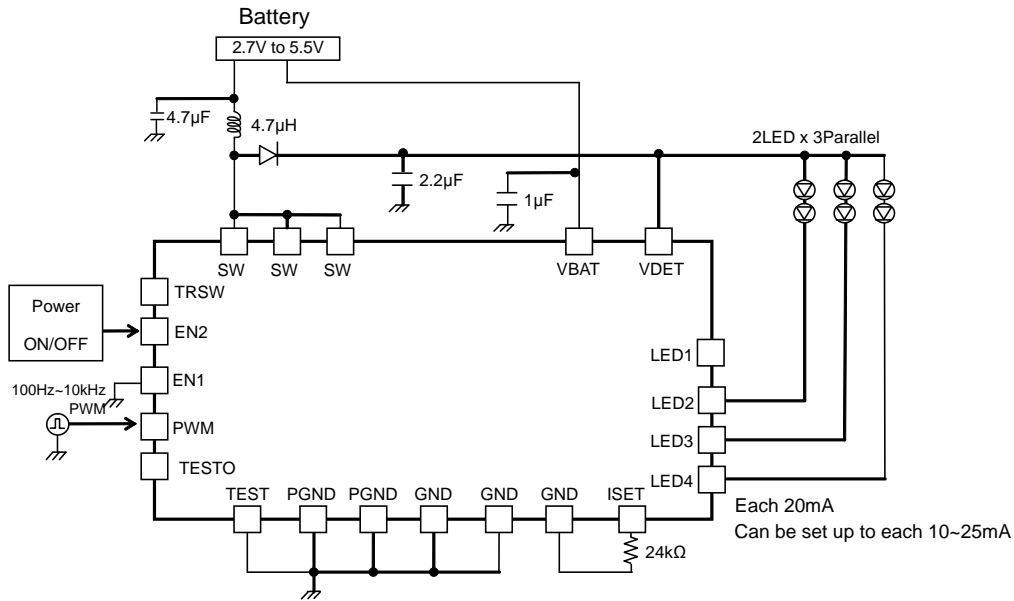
Battery
2.7V to 5.5V
4.7μF
4.7μH
2LED x 3Parallel
2.2μF
1μF
SW SW SW
VBAT
VDET
Power
ON/OFF
TRSW
EN2
EN1
100Hz~10kHz
PWM
PWM
TESTO
LED1
LED2
LED3
LED4
TEST PGND PGND GND GND GND ISET
24kΩ
Each 20mA
Can be set up to each 10~25mA